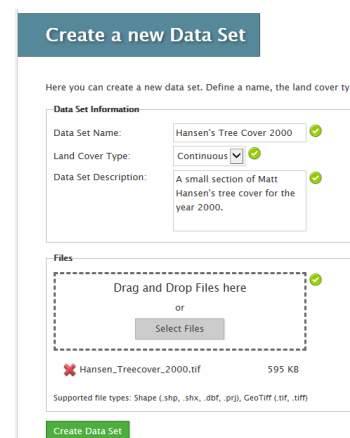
Create a new Data Set

Here you can create a new data set. Define a name, the land cover ty

Data Set Information

Data Set Name: Hansen's Tree Cover 2000

Land Cover Type: Continuous

Data Set Description: A small section of Matt Hansen's tree cover for the year 2000.

Files

Drag and Drop Files here

or

Select Files

Hansen_Treecover_2000.tif 595 KB

Supported file types: Shape (.shp, .shx, .dbf, .prj), GeoTiff (.tif, .tiff)

Create Data Set